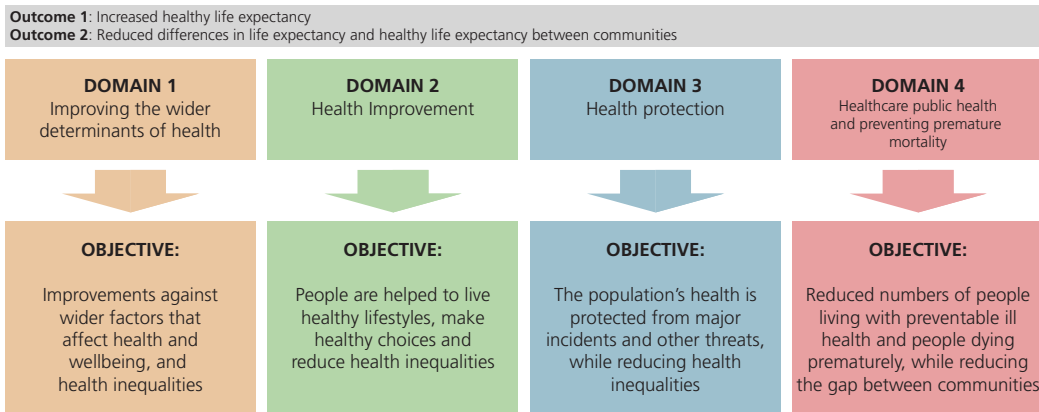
**Outcome 1**: Increased healthy life expectancy
**Outcome 2**: Reduced differences in life expectancy and healthy life expectancy between communities

**DOMAIN 1**
Improving the wider determinants of health

**OBJECTIVE:**

Improvements against wider factors that affect health and wellbeing, and health inequalities

**DOMAIN 2**
Health Improvement

**OBJECTIVE:**

People are helped to live healthy lifestyles, make healthy choices and reduce health inequalities

**DOMAIN 3**
Health protection

**OBJECTIVE:**

The population's health is protected from major incidents and other threats, while reducing health inequalities

**DOMAIN 4**
Healthcare public health and preventing premature mortality

**OBJECTIVE:**

Reduced numbers of people living with preventable ill health and people dying prematurely, while reducing the gap between communities